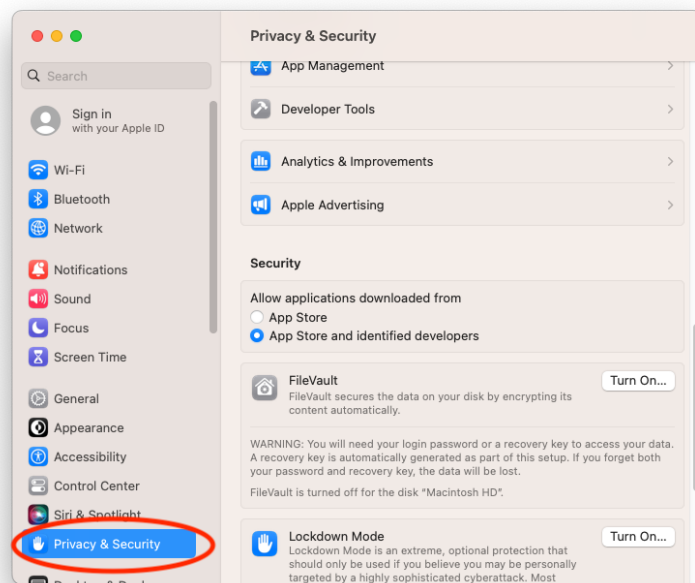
Search

Sign in
with your Apple ID

Wi-Fi
Bluetooth
Network

Notifications
Sound
Focus
Screen Time

General
Appearance
Accessibility
Control Center
Siri & Spotlight
Privacy & Security
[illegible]

Privacy & Security

App Management
Developer Tools

Analytics & Improvements
Apple Advertising

Security

Allow applications downloaded from
App Store
App Store and identified developers

FileVault
FileVault secures the data on your disk by encrypting its content automatically.
Turn On...

WARNING: You will need your login password or a recovery key to access your data. A recovery key is automatically generated as part of this setup. If you forget both your password and recovery key, the data will be lost.

FileVault is turned off for the disk "Macintosh HD".

Lockdown Mode
Lockdown Mode is an extreme, optional protection that should only be used if you believe you may be personally targeted by a highly sophisticated cyberattack. Most
Turn On...